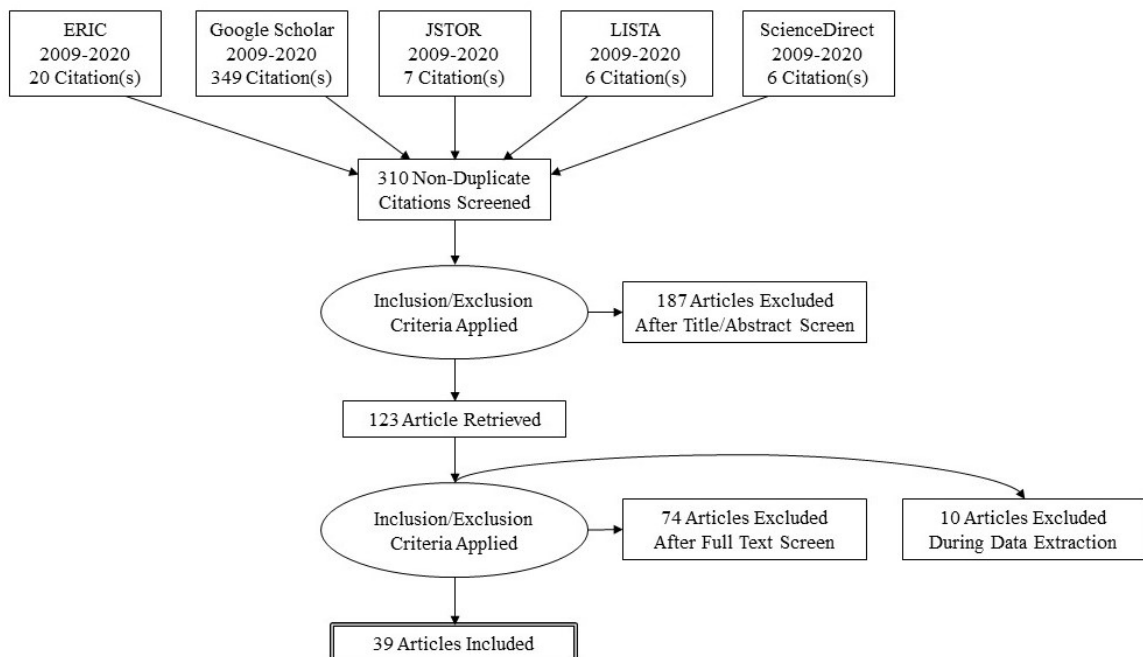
ERIC
2009-2020
20 Citation(s)

Google Scholar
2009-2020
349 Citation(s)

JSTOR
2009-2020
7 Citation(s)

LISTA
2009-2020
6 Citation(s)

ScienceDirect
2009-2020
6 Citation(s)

310 Non-Duplicate Citations Screened

Inclusion/Exclusion Criteria Applied

187 Articles Excluded After Title/Abstract Screen

123 Article Retrieved

Inclusion/Exclusion Criteria Applied

74 Articles Excluded After Full Text Screen

10 Articles Excluded During Data Extraction

39 Articles Included